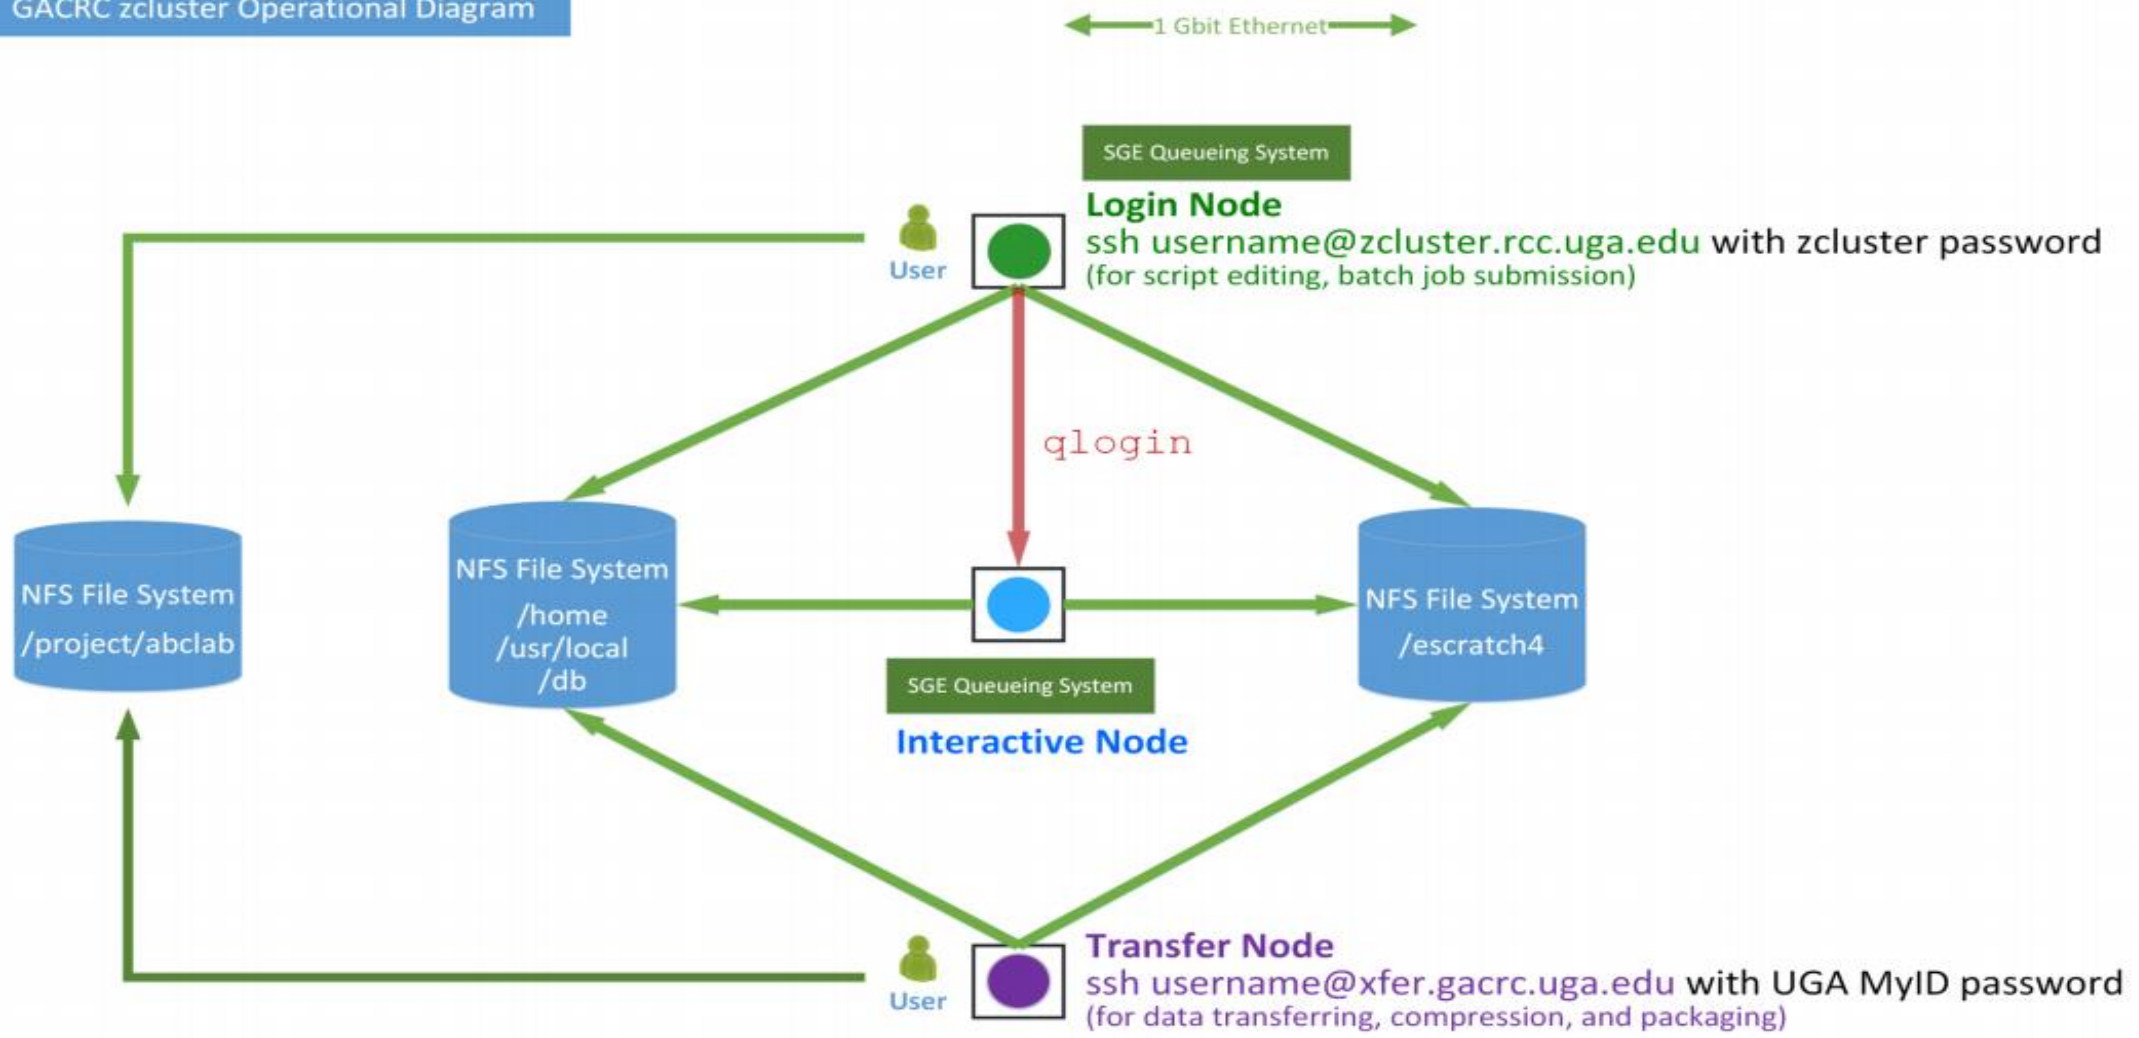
GACRC zcluster Operational Diagram

1 Gbit Ethernet

SGE Queueing System

Login Node
ssh username@zcluster.rcc.uga.edu with zcluster password
(for script editing, batch job submission)

User

qlogin

NFS File System
/project/abclab

NFS File System
/home
/usr/local
/db

NFS File System
/escratch4

SGE Queueing System

Interactive Node

User

Transfer Node
ssh username@xfer.gacrc.uga.edu with UGA MyID password
(for data transferring, compression, and packaging)